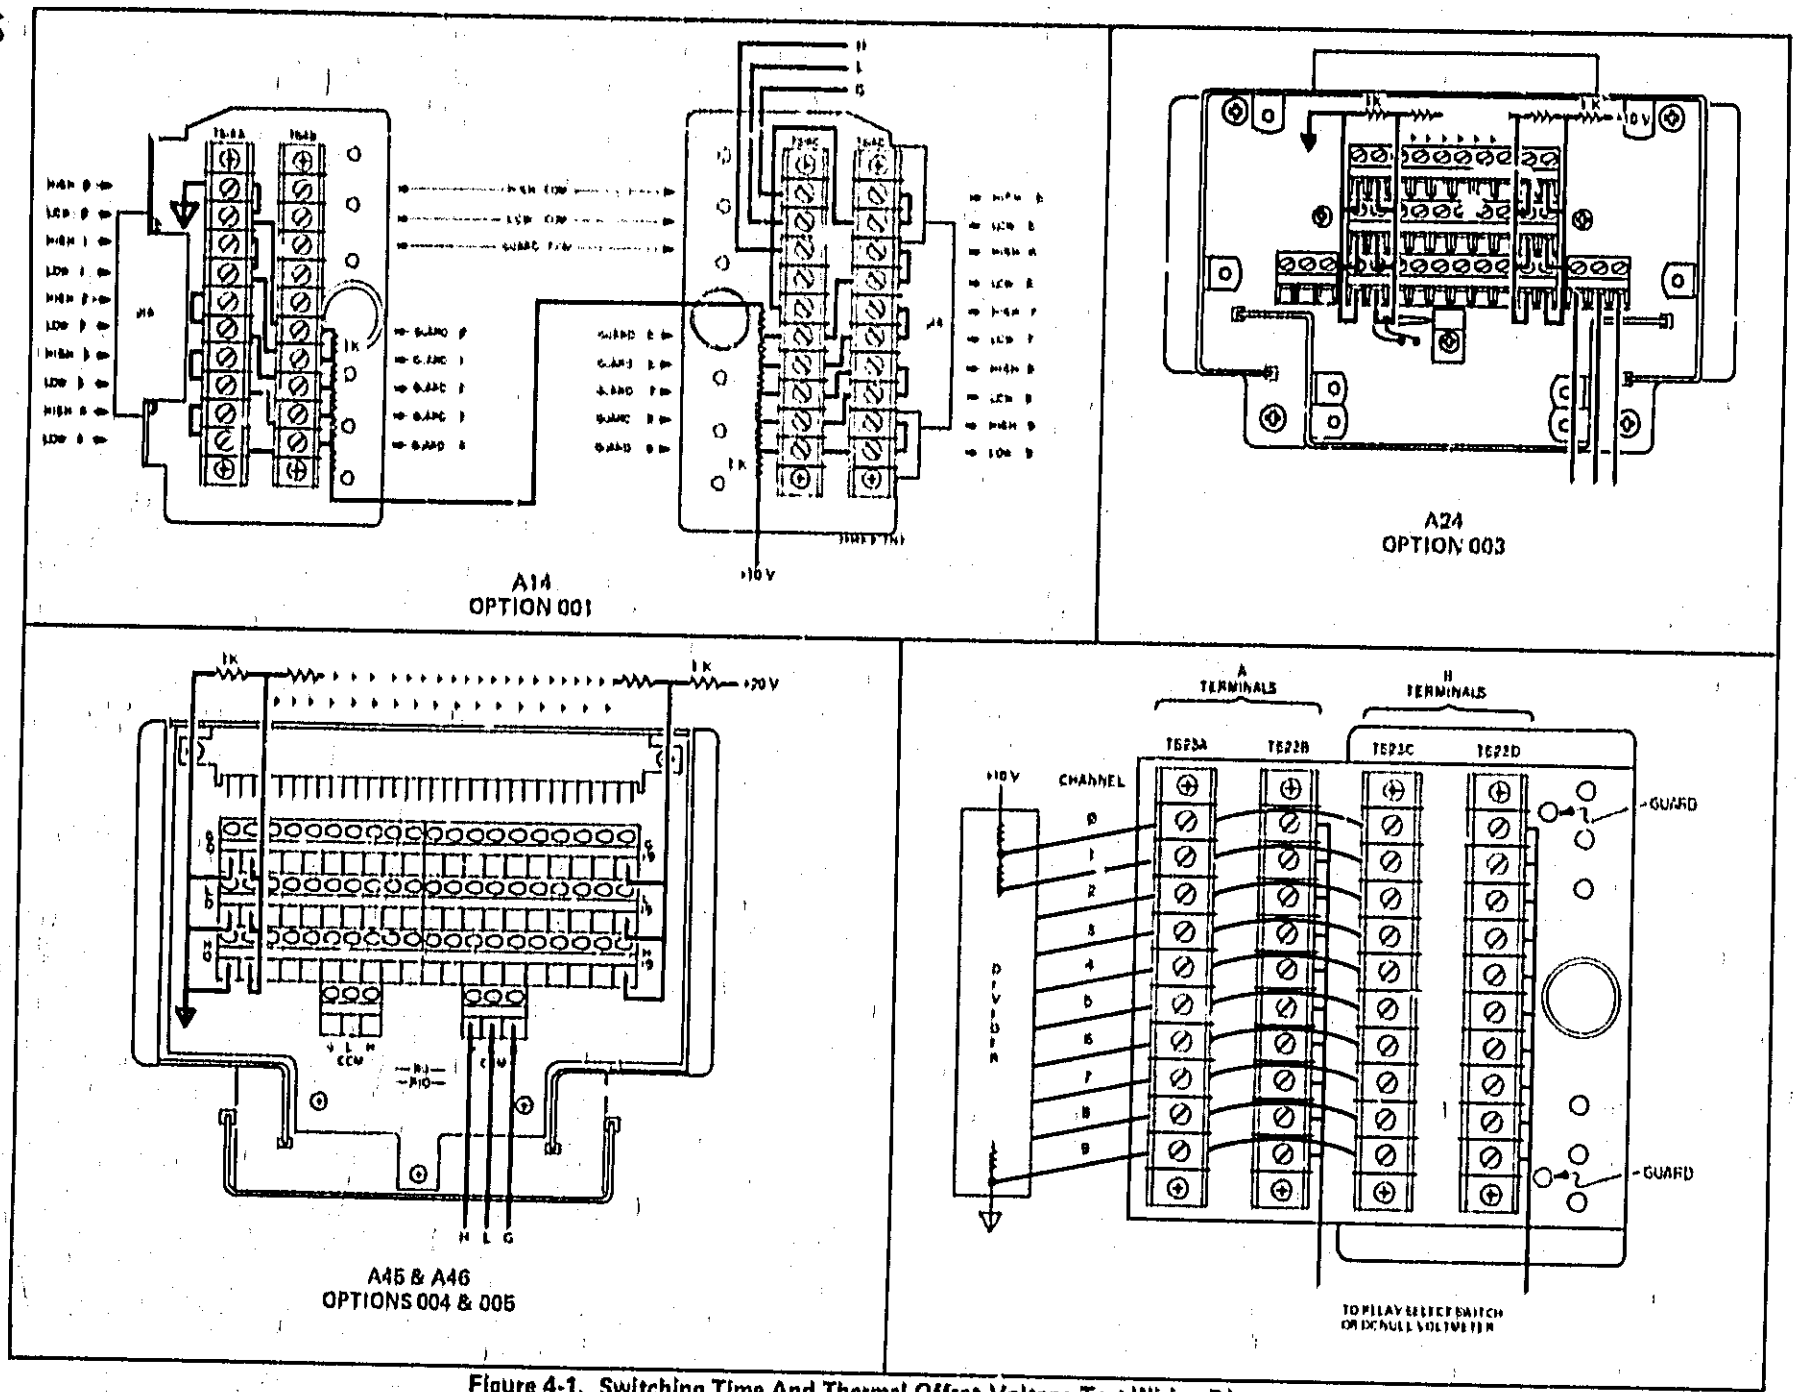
H
L
G

TB4A TB4B TB4C TB4D

HIGH 0
LOW 0
HIGH 1
LOW 1
HIGH 2
LOW 2
HIGH 3
LOW 3
HIGH 4
LOW 4

J4

HIGH COM
LOW COM
GUARD COM

1K

GUARD 0
GUARD 1
GUARD 2
GUARD 3
GUARD 4

GUARD 5
GUARD 6
GUARD 7
GUARD 8
GUARD 9

J4

HIGH 5
LOW 5
HIGH 6
LOW 6
HIGH 7
LOW 7
HIGH 8
LOW 8
HIGH 9
LOW 9

1K

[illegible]

+10 V

A14
OPTION 001

1K
1K
10 V

A24
OPTION 003

1K
1K
+20 V

H L G
COM
RJ
PIO

H L G

A45 & A46
OPTIONS 004 & 005

A
TERMINALS

B
TERMINALS

TB23A TB22B TB23C TB22D

+10 V

CHANNEL

0
1
2
3
4
5
6
7
8
9

DIVIDER

GUARD

GUARD

TO RELAY SELECT SWITCH
OR DC NULL VOLTMETER

Figure 4-1. Switching Time And Thermal Offset Voltage Test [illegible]